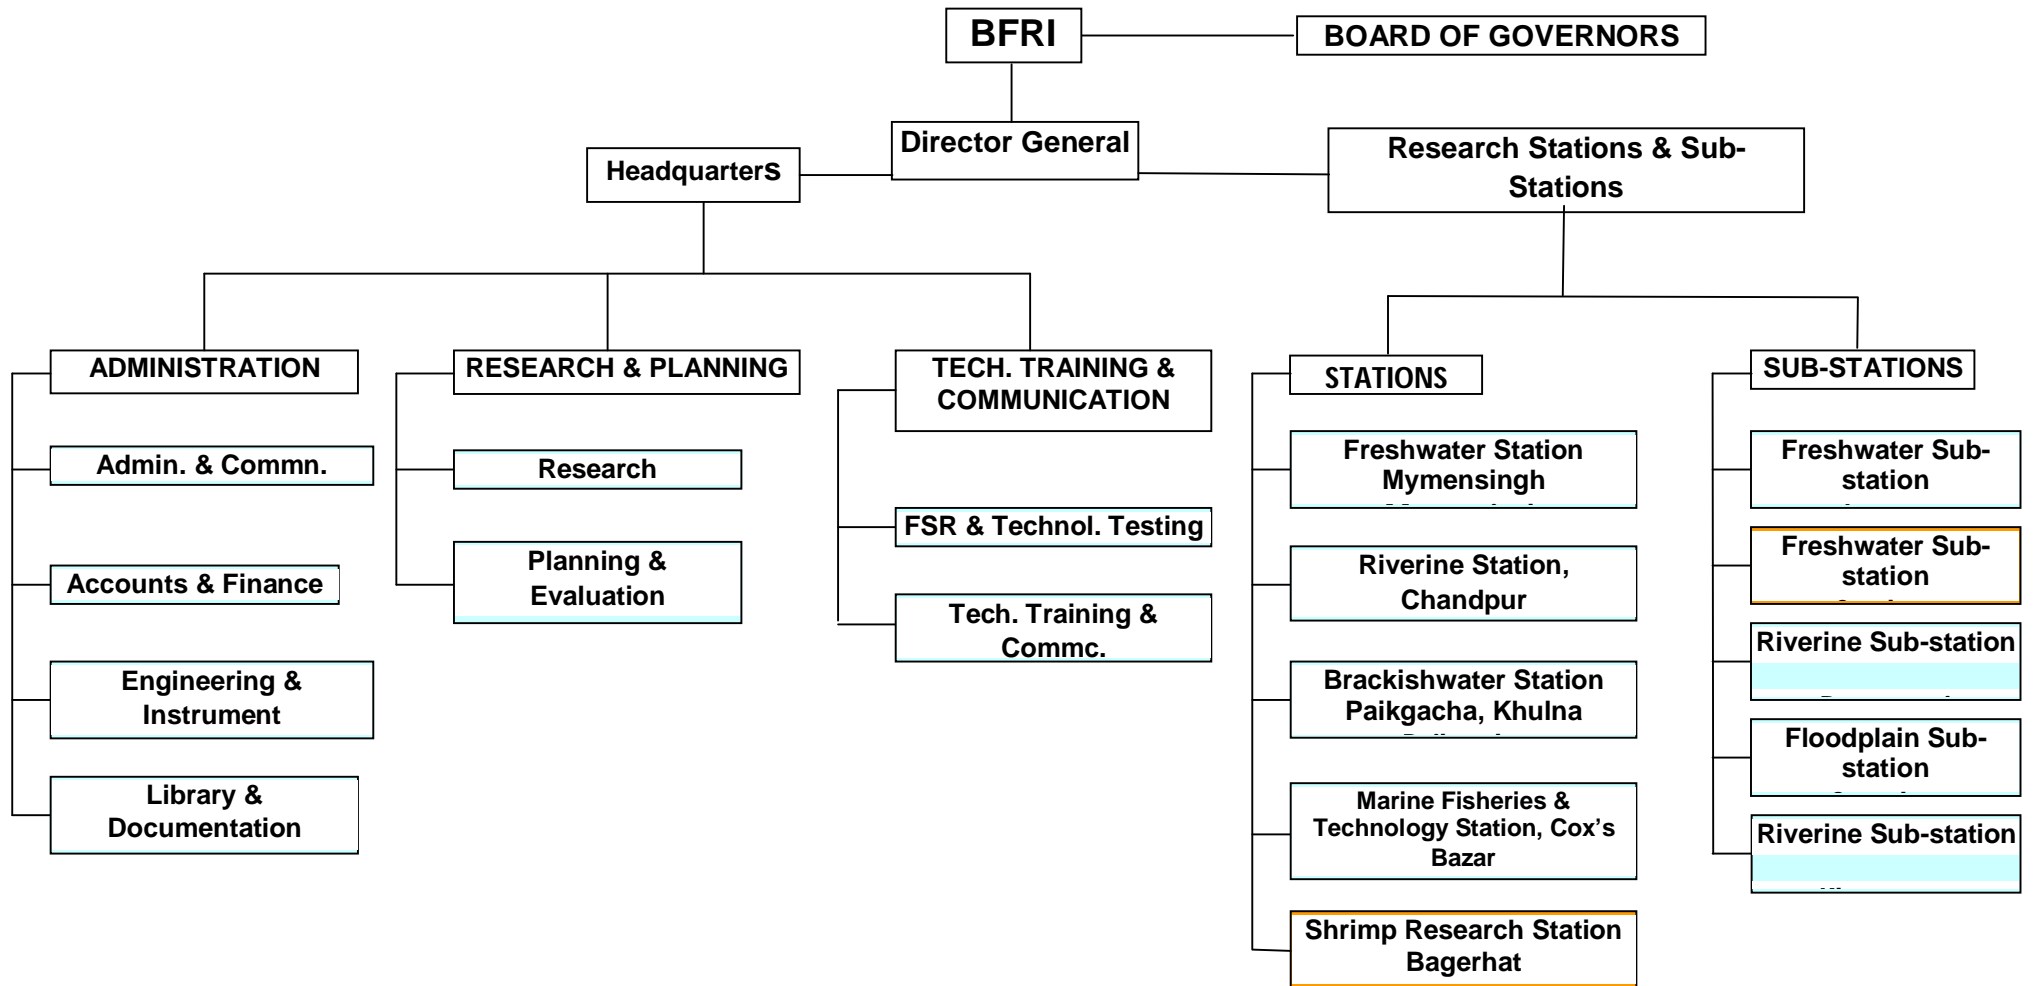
BFRI

BOARD OF GOVERNORS

Director General

Headquarters

Research Stations & Sub-Stations

ADMINISTRATION

Admin. & Commn.

Accounts & Finance

Engineering & Instrument

Library & Documentation

RESEARCH & PLANNING

Research

Planning & Evaluation

TECH. TRAINING & COMMUNICATION

FSR & Technol. Testing

Tech. Training & Commc.

STATIONS

Freshwater Station Mymensingh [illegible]

Riverine Station, Chandpur

Brackishwater Station Paikgacha, Khulna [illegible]

Marine Fisheries & Technology Station, Cox's Bazar

Shrimp Research Station Bagerhat

SUB-STATIONS

Freshwater Sub-station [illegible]

Freshwater Sub-station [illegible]

Riverine Sub-station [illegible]

Floodplain Sub-station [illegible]

Riverine Sub-station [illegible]